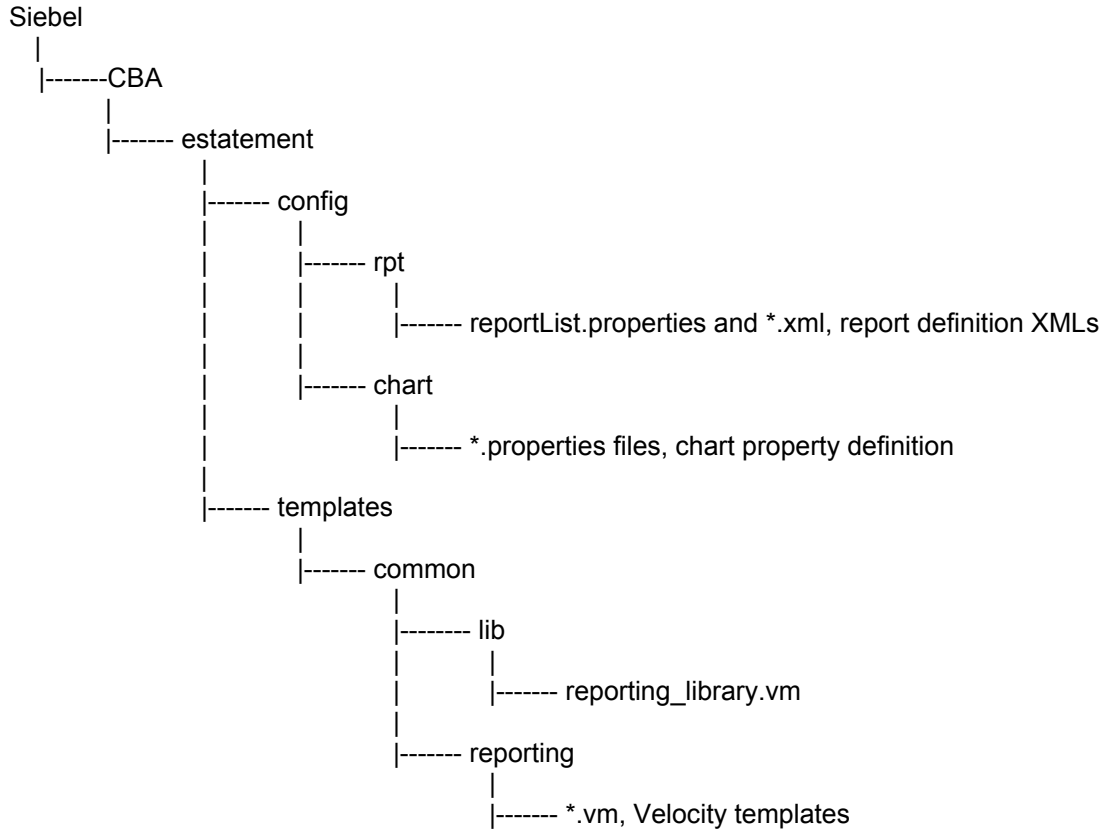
Siebel
|
|-------CBA
|
|------- estatement
|
|------- config
|
|------- rpt
|
|------- reportList.properties and *.xml, report definition XMLs
|
|------- chart
|
|------- *.properties files, chart property definition
|
|------- templates
|
|------- common
|
|-------- lib
|
|------- reporting_library.vm
|
|------- reporting
|
|------- *.vm, Velocity templates